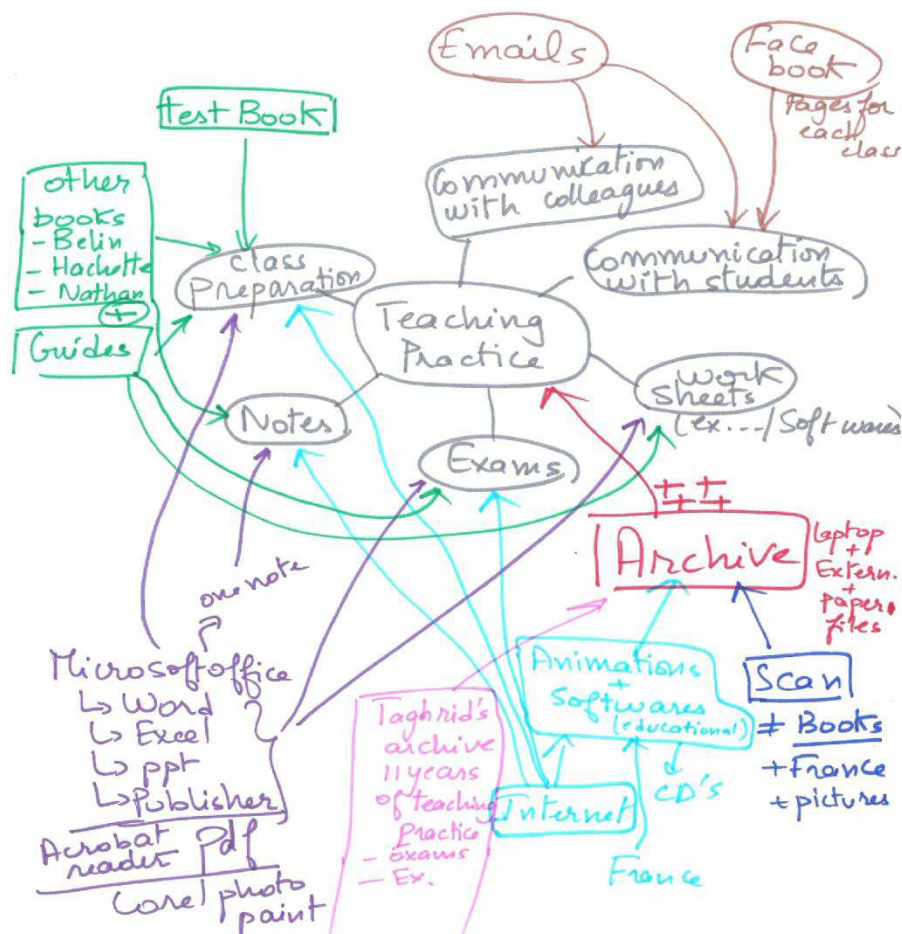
Emails

Face book
Pages for each clas

Test Book

Communication with colleagues

Communication with students

other books
- Belin
- Hachette
- Nathan
+

Guides

class Preparation

Teaching Practice

Work Sheets
(ex.../Softwares

Notes

Exams

Archive
laptop + Extern. + paper files

one note

Microsoft office
↳ Word
↳ Excel
↳ ppt
↳ Publisher

Acrobat reader Pdf

Corel photo paint

Taghrid's archive 11 years of teaching Practice
— exams
— Ex.

Animations + Softwares (educational)

Internet

CD's

France

Scan

+ Books
+ France
+ pictures